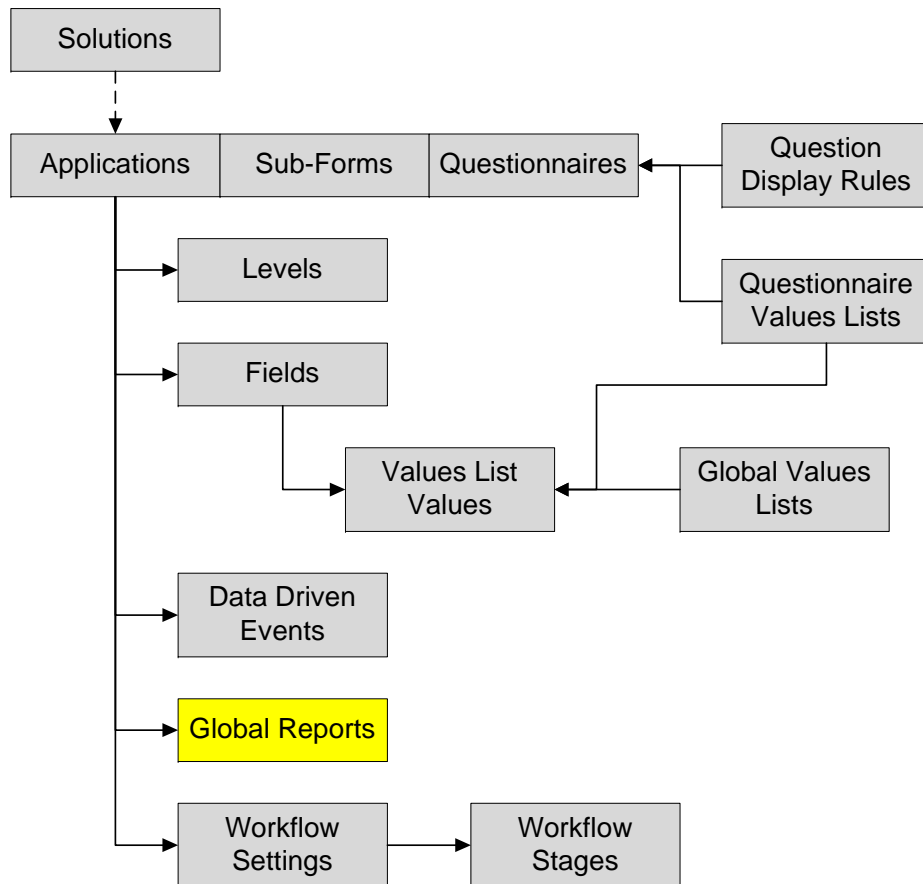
Solutions

Applications

Sub-Forms

Questionnaires

Question Display Rules

Levels

Questionnaire Values Lists

Fields

Values List Values

Global Values Lists

Data Driven Events

Global Reports

Workflow Settings

Workflow Stages